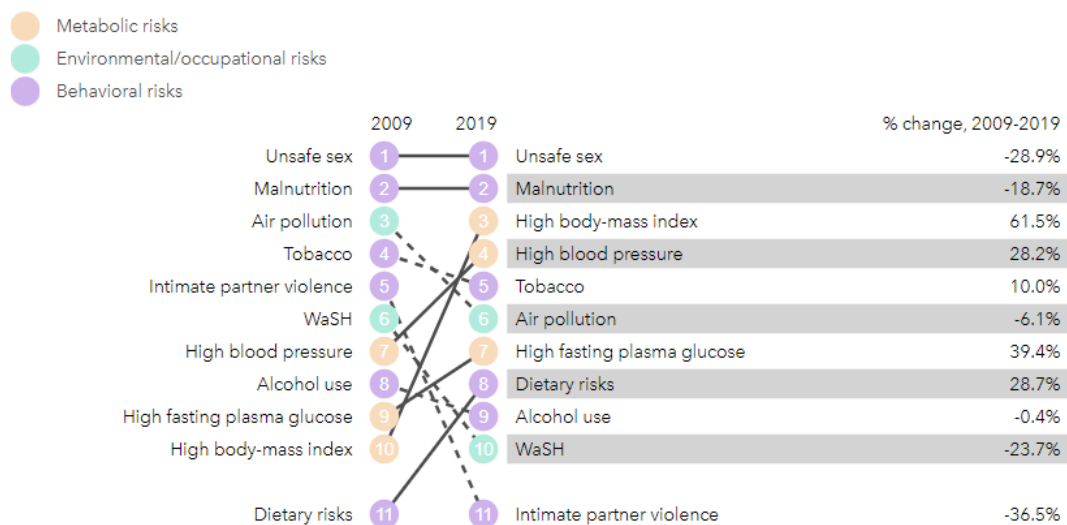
Metabolic risks
Environmental/occupational risks
Behavioral risks

| 2009 | | | 2019 | | % change, 2009-2019 |
|---|---|---|---|---|---|
| Unsafe sex | 1 | | 1 | Unsafe sex | -28.9% |
| Malnutrition | 2 | | 2 | Malnutrition | -18.7% |
| Air pollution | 3 | | 3 | High body-mass index | 61.5% |
| Tobacco | 4 | | 4 | High blood pressure | 28.2% |
| Intimate partner violence | 5 | | 5 | Tobacco | 10.0% |
| WaSH | 6 | | 6 | Air pollution | -6.1% |
| High blood pressure | 7 | | 7 | High fasting plasma glucose | 39.4% |
| Alcohol use | 8 | | 8 | Dietary risks | 28.7% |
| High fasting plasma glucose | 9 | | 9 | Alcohol use | -0.4% |
| High body-mass index | 10 | | 10 | WaSH | -23.7% |
| Dietary risks | 11 | | 11 | Intimate partner violence | -36.5% |